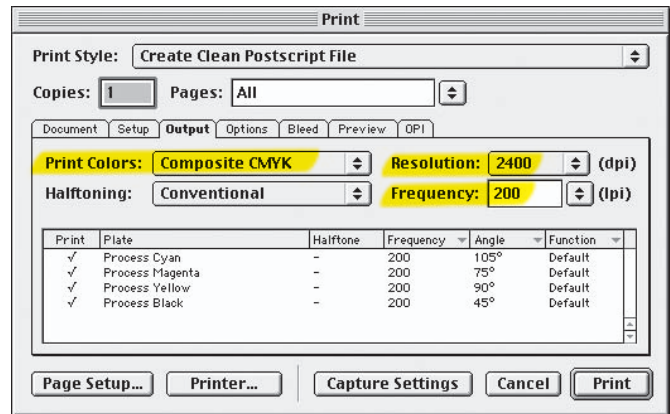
Print

Print Style: Create Clean Postscript File

Copies: 1 Pages: All

Document | Setup | Output | Options | Bleed | Preview | OPI

Print Colors: Composite CMYK Resolution: 2400 (dpi)

Halftoning: Conventional Frequency: 200 (lpi)

| Print | Plate | Halftone | Frequency | Angle | Function |
|---|---|---|---|---|---|
| √ | Process Cyan | – | 200 | 105° | Default |
| √ | Process Magenta | – | 200 | 75° | Default |
| √ | Process Yellow | – | 200 | 90° | Default |
| √ | Process Black | – | 200 | 45° | Default |

Page Setup... Printer... Capture Settings Cancel Print